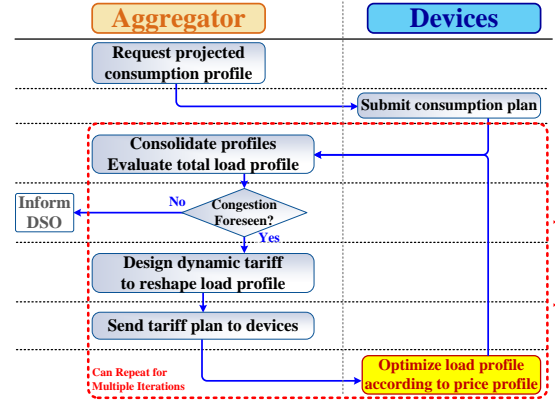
Aggregator

Devices

Request projected consumption profile

Submit consumption plan

Consolidate profiles Evaluate total load profile

Inform DSO

No

Congestion Foreseen?

Yes

Design dynamic tariff to reshape load profile

Send tariff plan to devices

Can Repeat for Multiple Iterations

Optimize load profile according to price profile